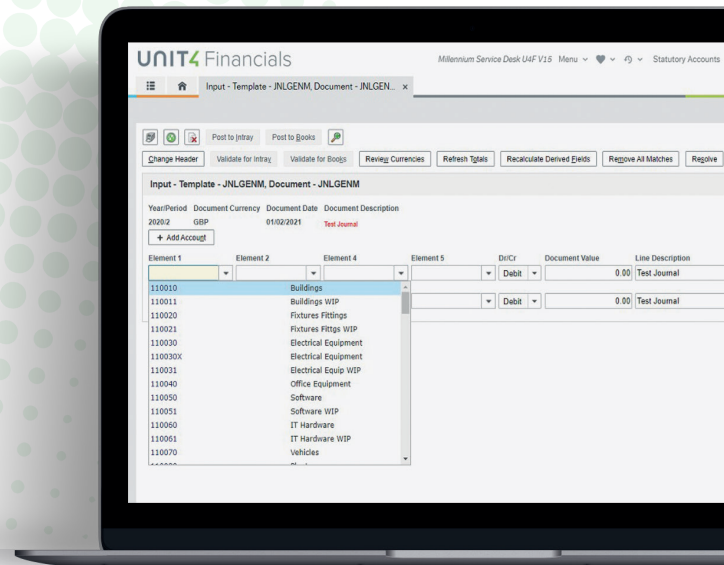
UNIT4 Financials

Millennium Service Desk U4F V15 Menu Statutory Accounts

Input - Template - JNLGENM, Document - JNLGEN... ×

Post to Intray Post to Books

Change Header Validate for Intray Validate for Books Review Currencies Refresh Totals Recalculate Derived Fields Remove All Matches Resolve

Input - Template - JNLGENM, Document - JNLGENM

Year/Period Document Currency Document Date Document Description
2020/2 GBP 01/02/2021 Test Journal

+ Add Account

| Element 1 | Element 2 | Element 4 | Element 5 | Dr/Cr | Document Value | Line Description |
|---|---|---|---|---|---|---|
| | | | | Debit | 0.00 | Test Journal |
| | | | | Debit | 0.00 | Test Journal |

| | |
|---|---|
| 110010 | Buildings |
| 110011 | Buildings WIP |
| 110020 | Fixtures Fittings |
| 110021 | Fixtures Fittgs WIP |
| 110030 | Electrical Equipment |
| 110030X | Electrical Equipment |
| 110031 | Electrical Equip WIP |
| 110040 | Office Equipment |
| 110050 | Software |
| 110051 | Software WIP |
| 110060 | IT Hardware |
| 110061 | IT Hardware WIP |
| 110070 | Vehicles |
| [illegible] | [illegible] |